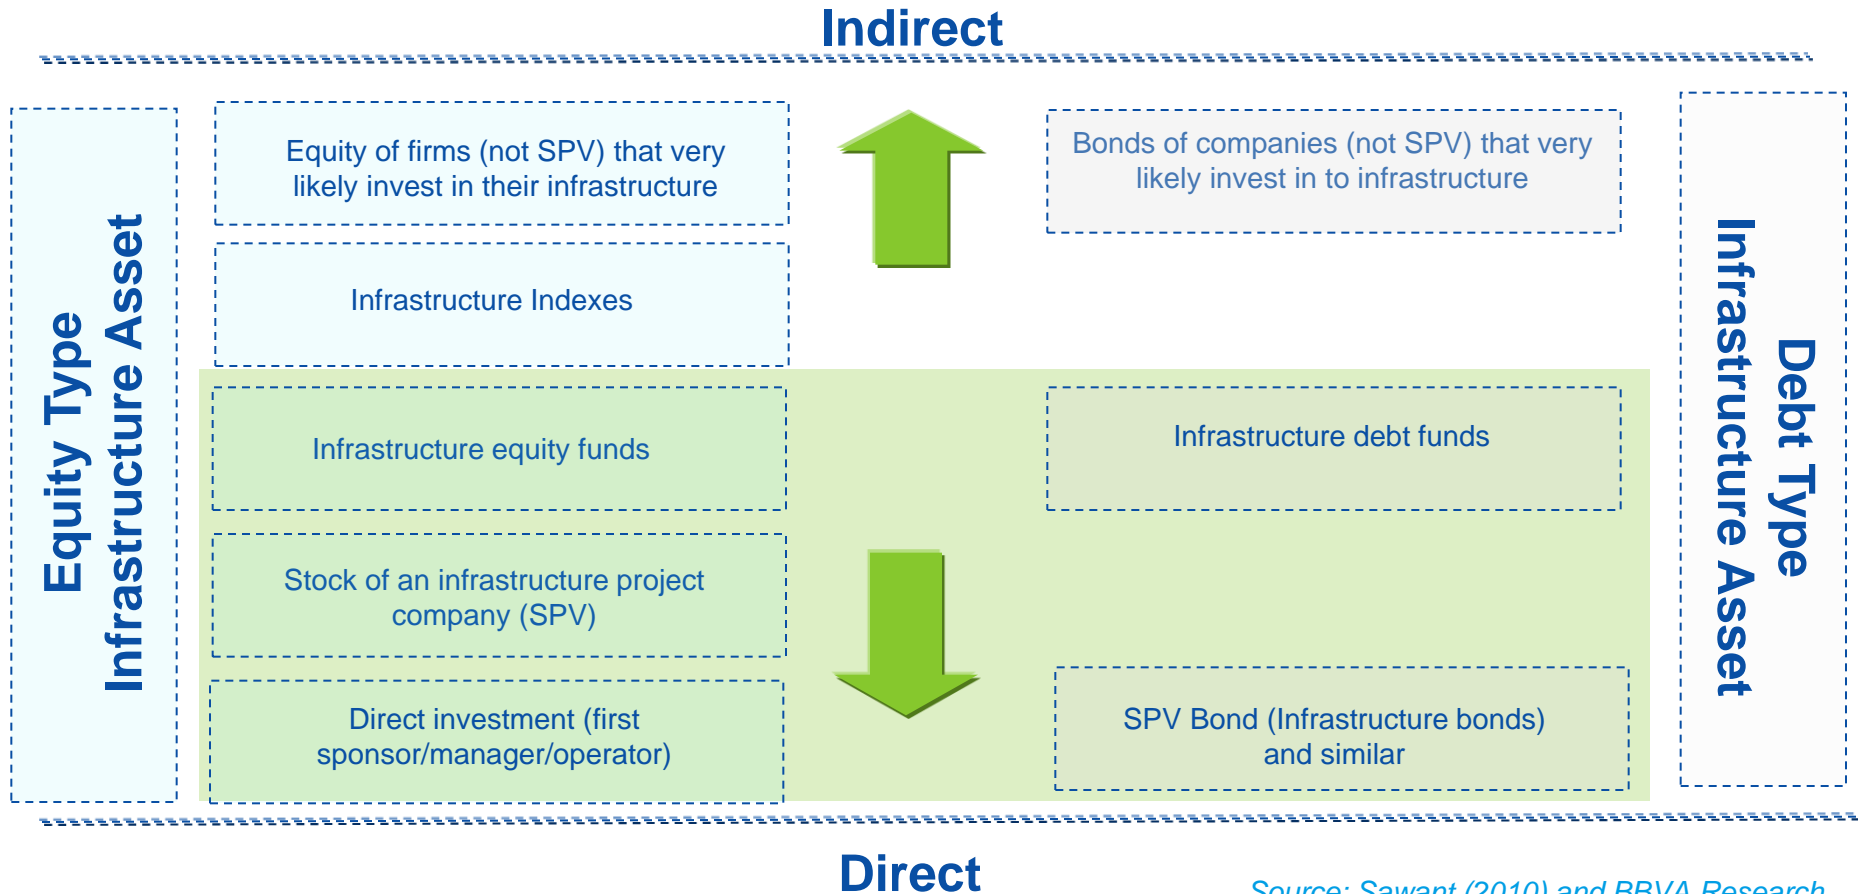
Indirect

Equity Type Infrastructure Asset

Equity of firms (not SPV) that very likely invest in their infrastructure

Infrastructure Indexes

Infrastructure equity funds

Stock of an infrastructure project company (SPV)

Direct investment (first sponsor/manager/operator)

Bonds of companies (not SPV) that very likely invest in to infrastructure

Infrastructure debt funds

SPV Bond (Infrastructure bonds) and similar

Debt Type Infrastructure Asset

Direct

Source: Sawant (2010) and BBVA Research